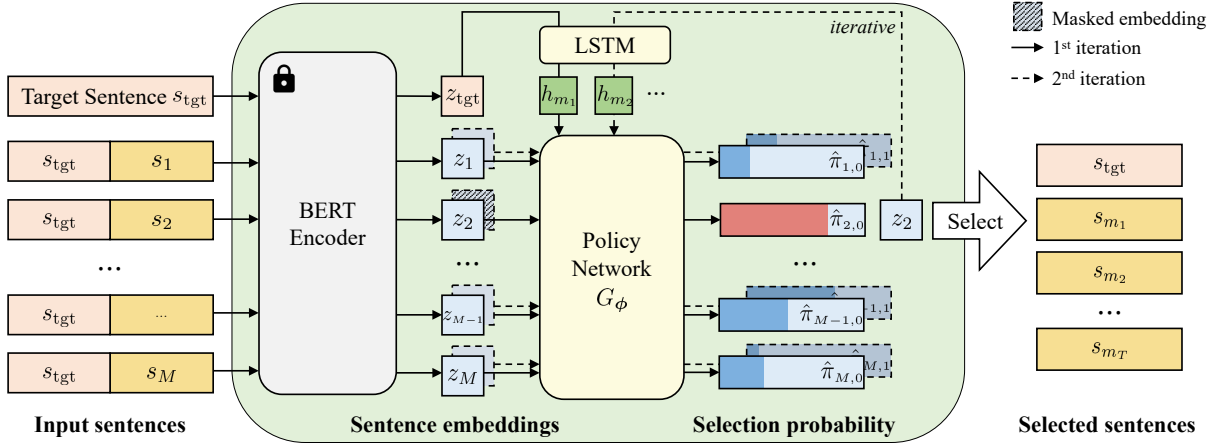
Masked embedding
1st iteration
2nd iteration

iterative

LSTM

Target Sentence $s_{\text{tgt}}$

$z_{\text{tgt}}$

$h_{m_1}$ $h_{m_2}$ ...

$s_{\text{tgt}}$ $s_1$

$s_{\text{tgt}}$ $s_2$

...

$s_{\text{tgt}}$ ...

$s_{\text{tgt}}$ $s_M$

BERT Encoder

$z_1$

$z_2$

...

$z_{M-1}$

$z_M$

Policy Network $G_\phi$

$\hat{\pi}_{1,0}$ $1,1$

$\hat{\pi}_{2,0}$

...

$\hat{\pi}_{M-1,0}$ $1,1$

$\hat{\pi}_{M,0}$ $M,1$

$z_2$

Select

$s_{\text{tgt}}$

$s_{m_1}$

$s_{m_2}$

...

$s_{m_T}$

Input sentences

Sentence embeddings

Selection probability

Selected sentences